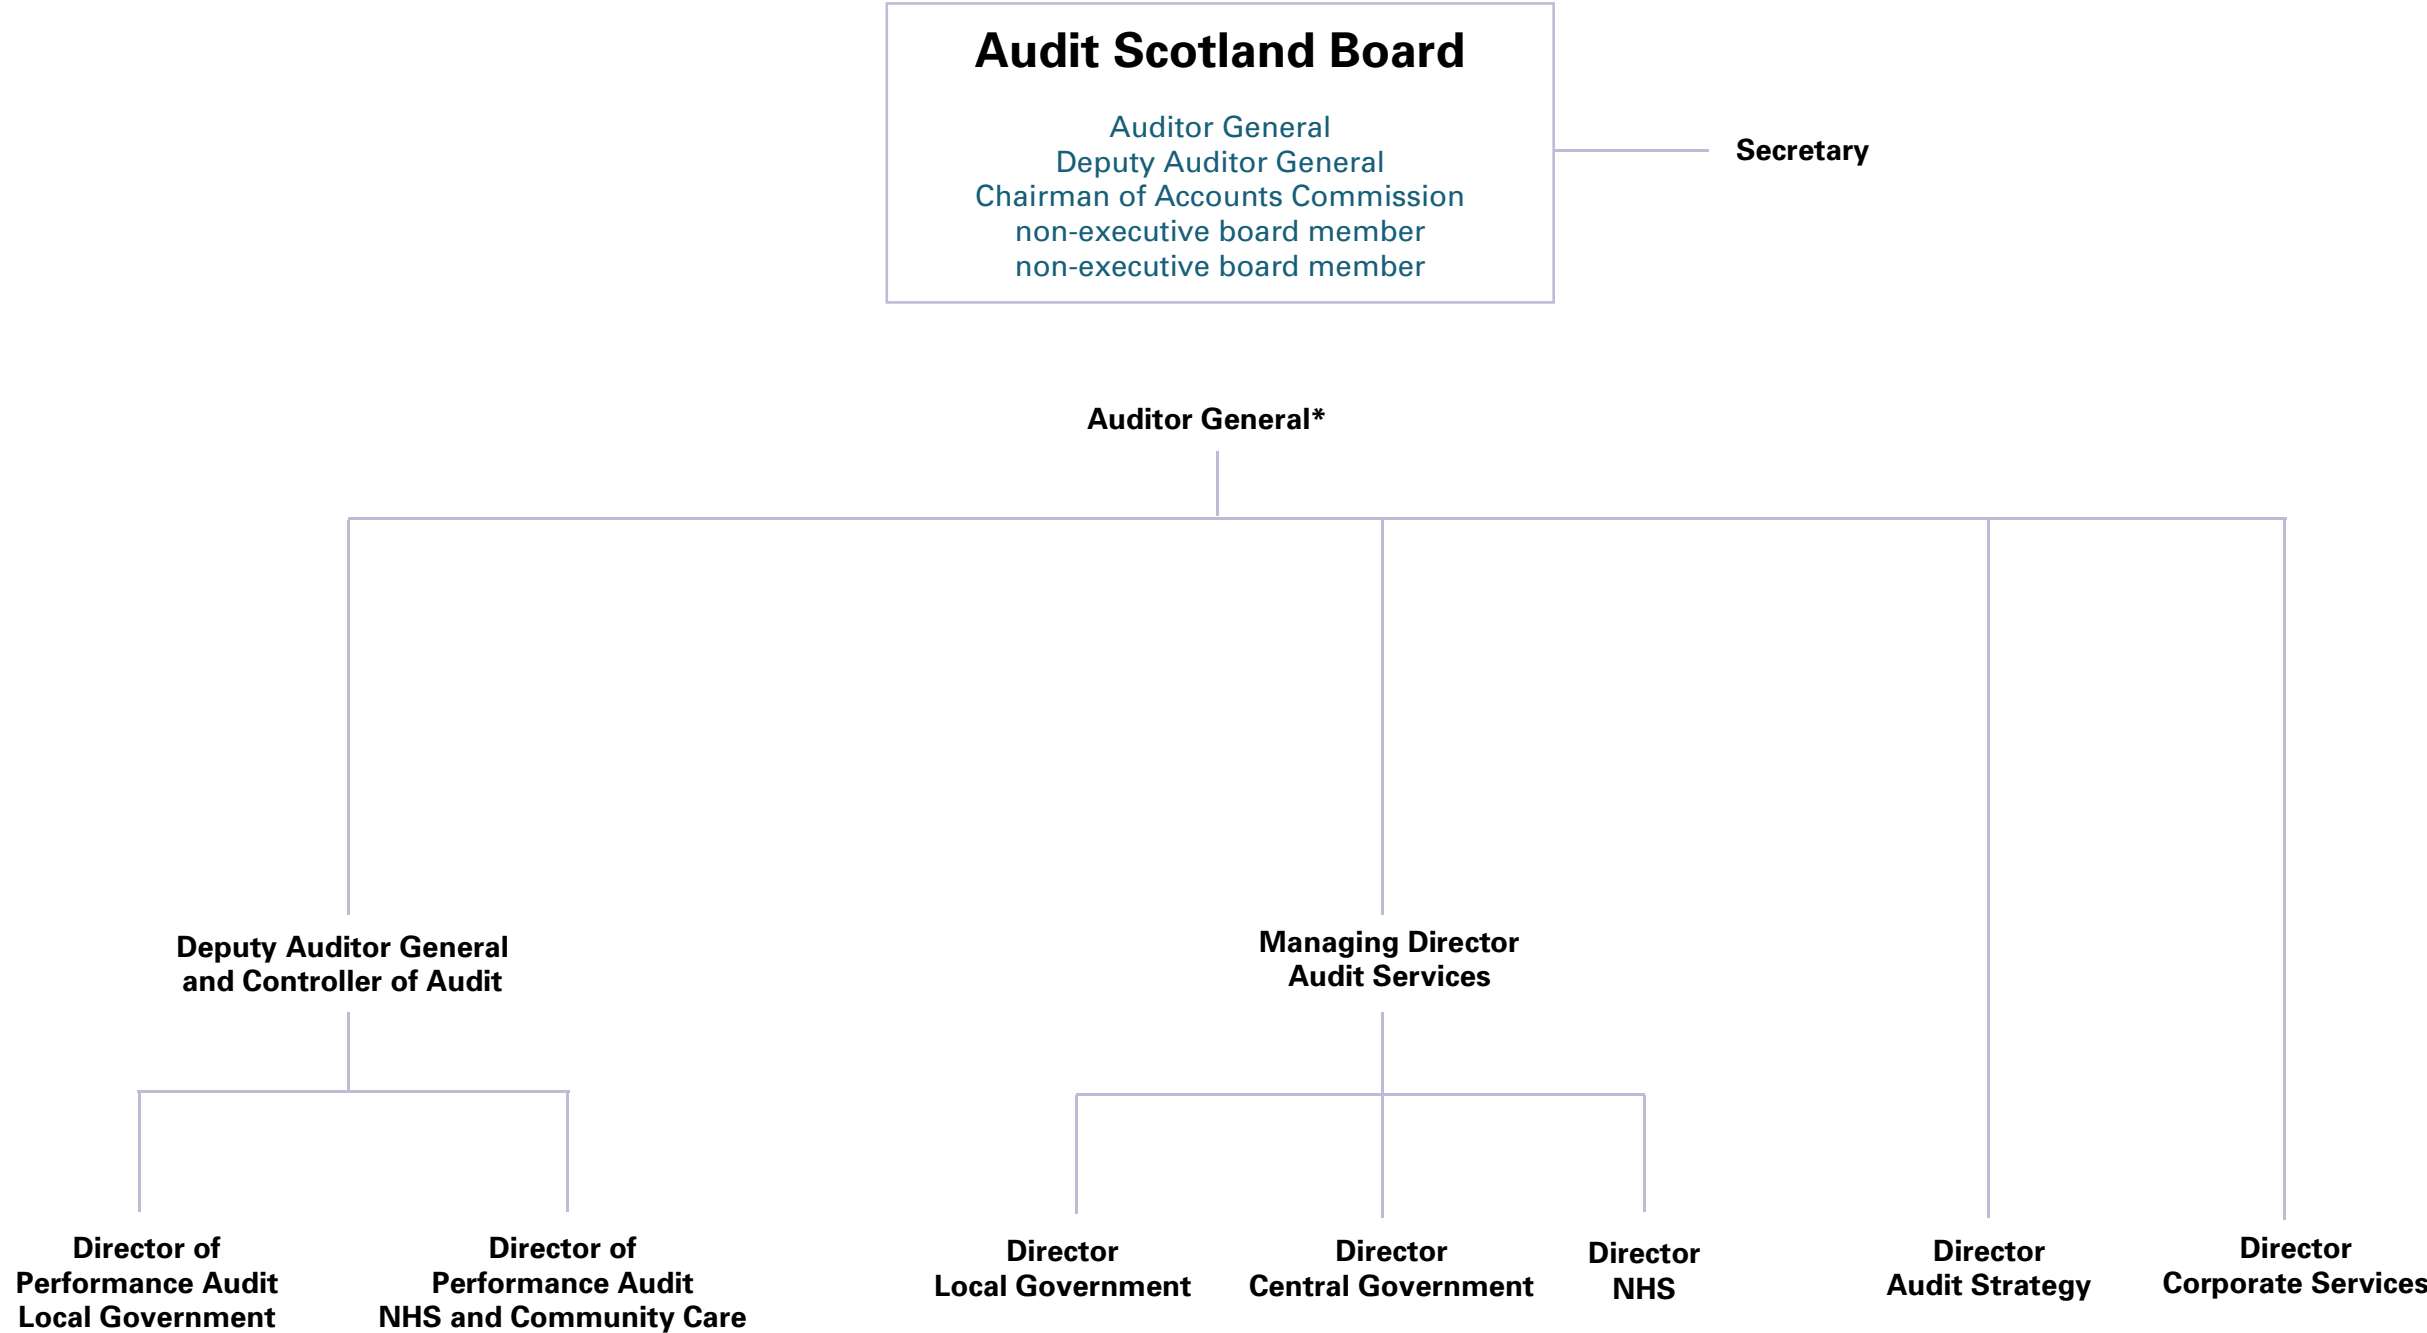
Audit Scotland Board

Auditor General
Deputy Auditor General
Chairman of Accounts Commission
non-executive board member
non-executive board member

Secretary

Auditor General*

Deputy Auditor General and Controller of Audit

Managing Director Audit Services

Director of Performance Audit Local Government

Director of Performance Audit NHS and Community Care

Director Local Government

Director Central Government

Director NHS

Director Audit Strategy

Director Corporate Services